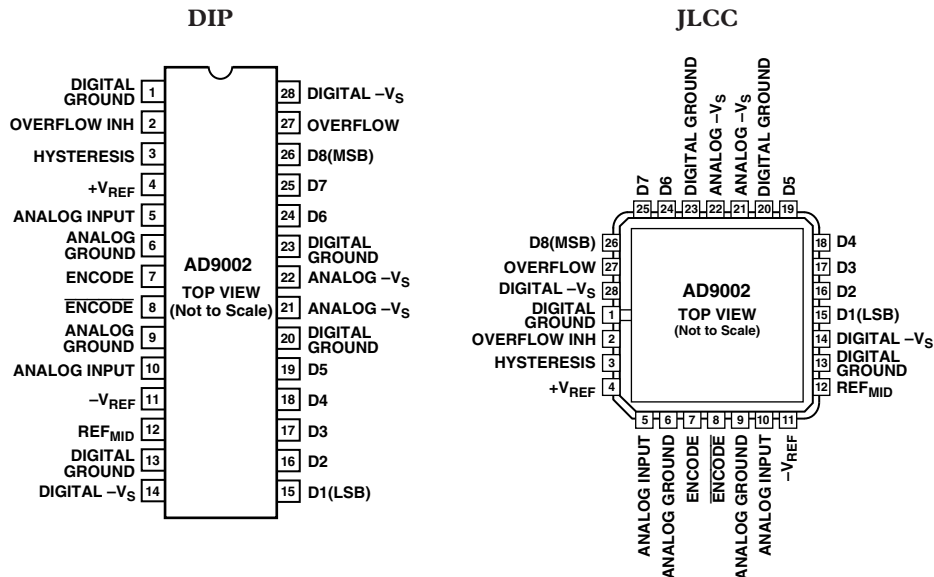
DIP

DIGITAL GROUND 1
OVERFLOW INH 2
HYSTERESIS 3
$+V_{REF}$ 4
ANALOG INPUT 5
ANALOG GROUND 6
ENCODE 7
$\overline{ENCODE}$ 8
ANALOG GROUND 9
ANALOG INPUT 10
$-V_{REF}$ 11
$REF_{MID}$ 12
DIGITAL GROUND 13
DIGITAL $-V_S$ 14

AD9002
TOP VIEW
(Not to Scale)

28 DIGITAL $-V_S$
27 OVERFLOW
26 D8(MSB)
25 D7
24 D6
23 DIGITAL GROUND
22 ANALOG $-V_S$
21 ANALOG $-V_S$
20 DIGITAL GROUND
19 D5
18 D4
17 D3
16 D2
15 D1(LSB)

JLCC

D7 25
D6 24
DIGITAL GROUND 23
ANALOG $-V_S$ 22
ANALOG $-V_S$ 21
DIGITAL GROUND 20
D5 19

D8(MSB) 26
OVERFLOW 27
DIGITAL $-V_S$ 28
DIGITAL GROUND 1
OVERFLOW INH 2
HYSTERESIS 3
$+V_{REF}$ 4

AD9002
TOP VIEW
(Not to Scale)

18 D4
17 D3
16 D2
15 D1(LSB)
14 DIGITAL $-V_S$
13 DIGITAL GROUND
12 $REF_{MID}$

5 ANALOG INPUT
6 ANALOG GROUND
7 ENCODE
8 $\overline{ENCODE}$
9 ANALOG GROUND
10 ANALOG INPUT
11 $-V_{REF}$